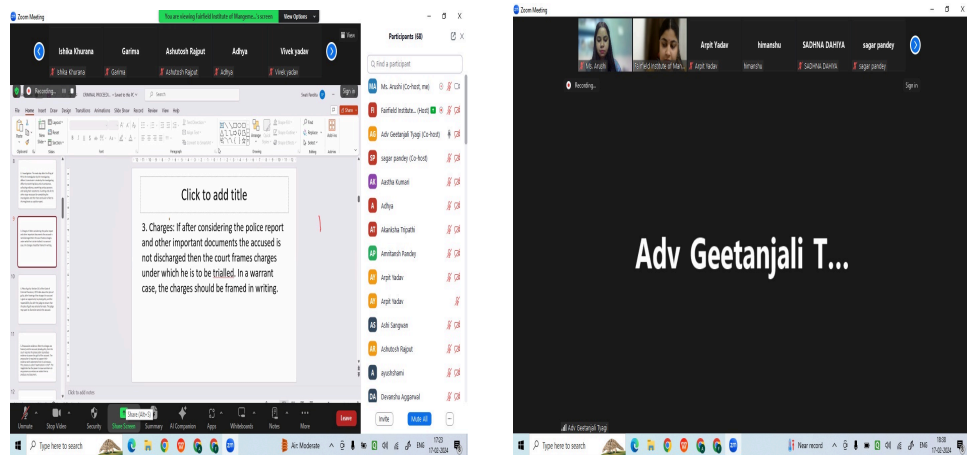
Zoom Meeting

You are viewing Fairfield Institute of Manageme...'s screen

View Options

View

Ishika Khurana

Garima

Ashutosh Rajput

Adhya

Vivek yadav

Ishika Khurana

Garima

Ashutosh Rajput

Adhya

Vivek yadav

Recording...

CRIMINAL PROCEDU... • Saved to this PC

Swati Pandey

Sign in

File Home Insert Draw Design Transitions Animations Slide Show Record Review View Help

Share

Click to add title

3. Charges: If after considering the police report and other important documents the accused is not discharged then the court frames charges under which he is to be trialled. In a warrant case, the charges should be framed in writing.

Click to add notes

Participants (68)

Ms. Anushi (Co-host, me)

Fairfield Institute... (Host)

Adv Geetanjali Tyagi (Co-host)

sagar pandey (Co-host)

Aastha Kumari

Adhya

Akanksha Tripathi

Amritansh Pandey

Arpit Yadav

Arpit Yadav

Ashi Sangwan

Ashutosh Rajput

ayushshanvi

Devansha Aggarwal

Invite

Mute All

Unmute

Stop Video

Security

Share (Alt+S)

Share Screen

Summary

AI Companion

Apps

Whiteboards

Notes

More

Leave

Type here to search

Air: Moderate

ENG

17:03

17-02-2024

Zoom Meeting

Ms. Anushi

Fairfield Institute of Man...

Arpit Yadav

Arpit Yadav

himanshu

himanshu

SADHNA DAHIYA

SADHNA DAHIYA

sagar pandey

sagar pandey

Recording...

Sign in

Adv Geetanjali T...

Adv Geetanjali Tyagi

Type here to search

Near record

ENG

18:08

17-02-2024